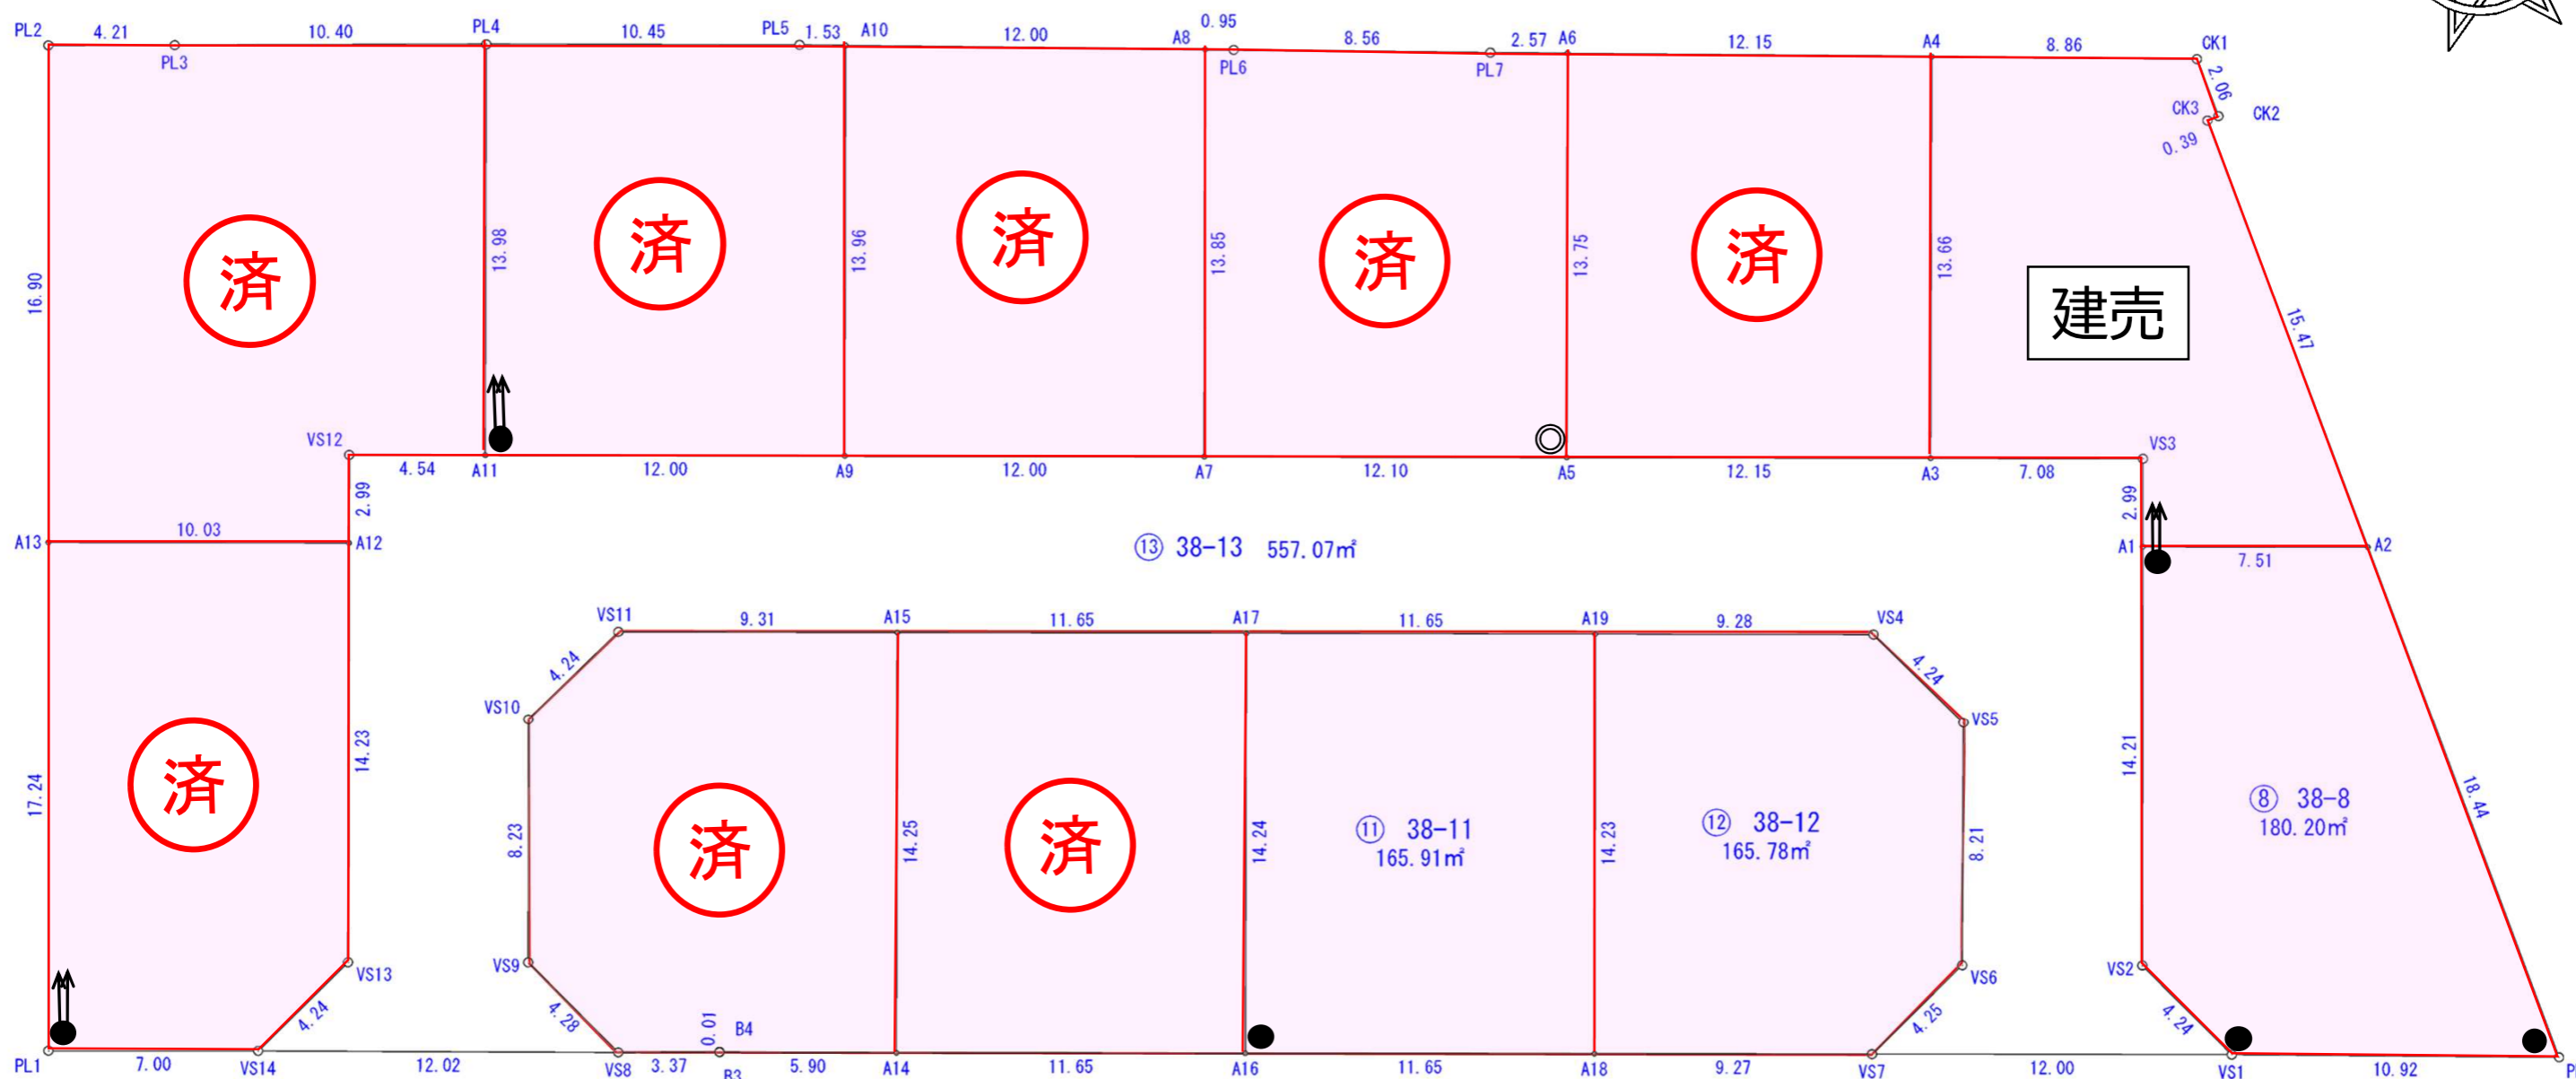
PL2 4.21 PL3 10.40 PL4 10.45 PL5 1.53 A10 12.00 A8 0.95 PL6 8.56 PL7 2.57 A6 12.15 A4 8.86 CK1 2.06 CK3 CK2 0.39

16.90 13.98 13.96 13.85 13.75 13.66 15.47

済 済 済 済 済

建売

VS12 4.54 A11 12.00 A9 12.00 A7 12.10 A5 12.15 A3 7.08 VS3

2.99 2.99

A13 10.03 A12

⑬ 38-13 557.07m²

A1 7.51 A2

VS11 9.31 A15 11.65 A17 11.65 A19 9.28 VS4

4.24 4.24

VS10 VS5

17.24 14.23 8.23 14.25 14.24 14.23 8.21 14.21 18.44

済 済 済

⑪ 38-11
165.91m²

⑫ 38-12
165.78m²

⑧ 38-8
180.20m²

VS13 VS9 VS6 VS2

4.24 4.28 0.01 B4 4.25 4.24

PL1 7.00 VS14 12.02 VS8 3.37 B3 5.90 A14 11.65 A16 11.65 A18 9.27 VS7 12.00 VS1 10.92 P